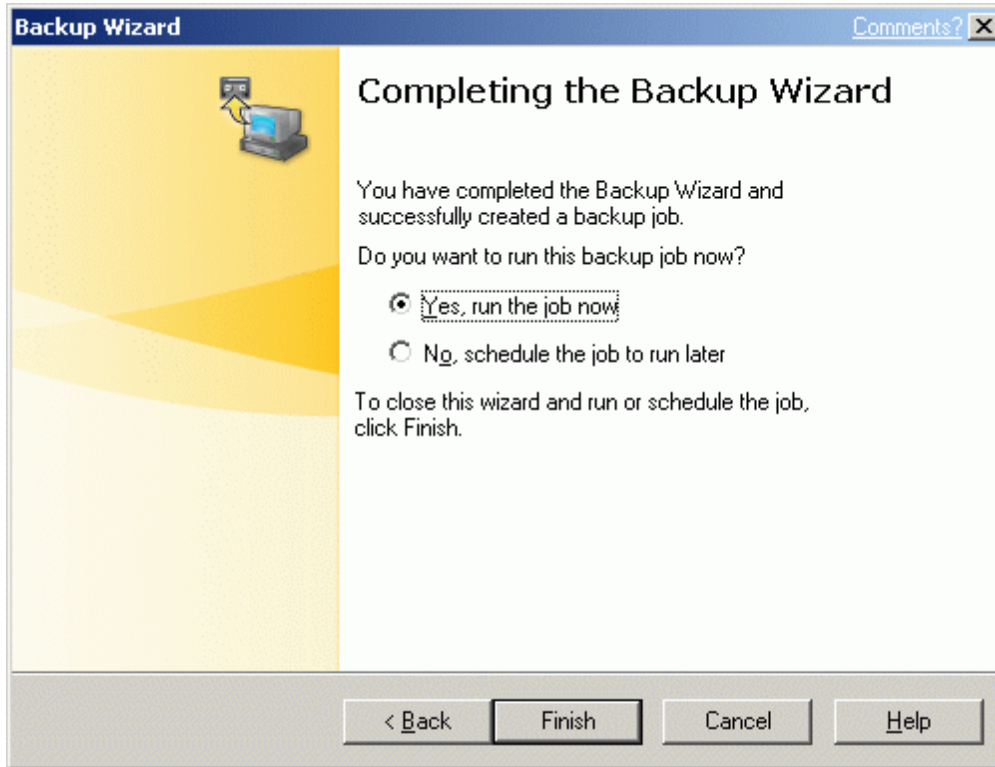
Backup Wizard

Comments?

Completing the Backup Wizard

You have completed the Backup Wizard and successfully created a backup job.

Do you want to run this backup job now?

Yes, run the job now

No, schedule the job to run later

To close this wizard and run or schedule the job, click Finish.

< Back

Finish

Cancel

Help